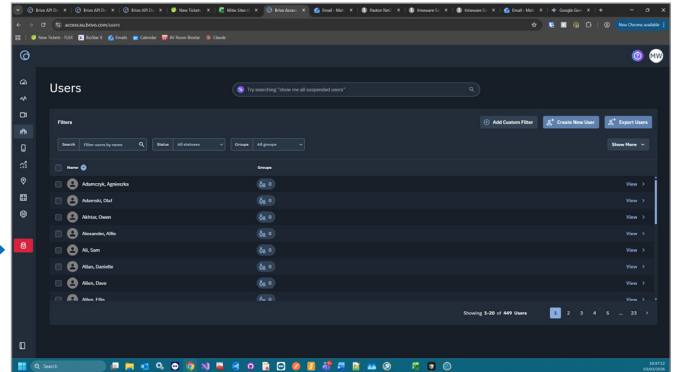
Brivo API Do ×
Brivo API Do ×
Brivo API Do ×
New Ticket ×
Mitie Sites ×
Brivo Acces ×
Email - Mart ×
Station Net ×
Innoware S ×
Innoware S ×
Email - Mart ×
Google Gem ×

access.eu.brivo.com/users

New Chrome available

New Tickets - FJUE
BioStar X
Emails
Calendar
AV Room Booker
Claude

MW

Users

Try searching "show me all suspended users"

Filters

Add Custom Filter
Create New User
Export Users

Search
Filter users by name
Status
All statuses
Groups
All groups
Show More

| Name | Groups | |
|---|---|---|
| Adamczyk, Agnieszka | 0 | View |
| Adaerski, Olaf | 0 | View |
| Akhtar, Owen | 0 | View |
| Alexander, Alfie | 0 | View |
| Ali, Sam | 0 | View |
| Allan, Danielle | 0 | View |
| Allan, Dave | 0 | View |
| Allen, Ellis | 0 | View |

Showing 1-20 of 449 Users

1 2 3 4 5 ... 23

Search

10:57:12
03/01/2026